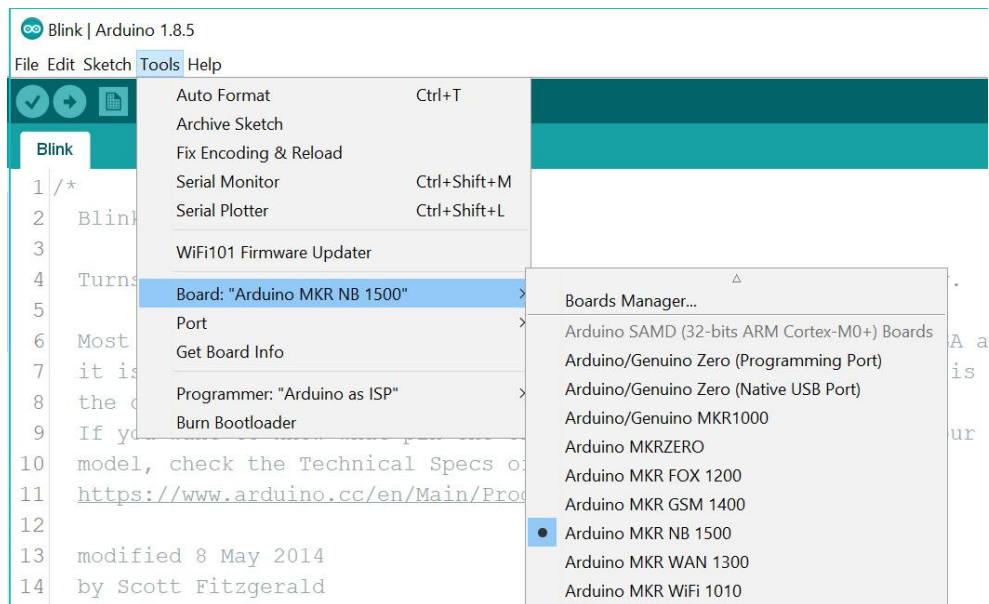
Blink | Arduino 1.8.5

File Edit Sketch Tools Help

Blink

Auto Format Ctrl+T
Archive Sketch
Fix Encoding & Reload
Serial Monitor Ctrl+Shift+M
Serial Plotter Ctrl+Shift+L
WiFi101 Firmware Updater
Board: "Arduino MKR NB 1500"
Port
Get Board Info
Programmer: "Arduino as ISP"
Burn Bootloader

Boards Manager...
Arduino SAMD (32-bits ARM Cortex-M0+) Boards
Arduino/Genuino Zero (Programming Port)
Arduino/Genuino Zero (Native USB Port)
Arduino/Genuino MKR1000
Arduino MKRZERO
Arduino MKR FOX 1200
Arduino MKR GSM 1400
Arduino MKR NB 1500
Arduino MKR WAN 1300
Arduino MKR WiFi 1010

1 /*
2 Blink
3
4 Turns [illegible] .
5
6 Most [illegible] A a
7 it is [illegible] is
8 the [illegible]
9 If yo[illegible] ur
10 model, check the Technical Specs o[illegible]
11 https://www.arduino.cc/en/Main/Pro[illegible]
12
13 modified 8 May 2014
14 by Scott Fitzgerald